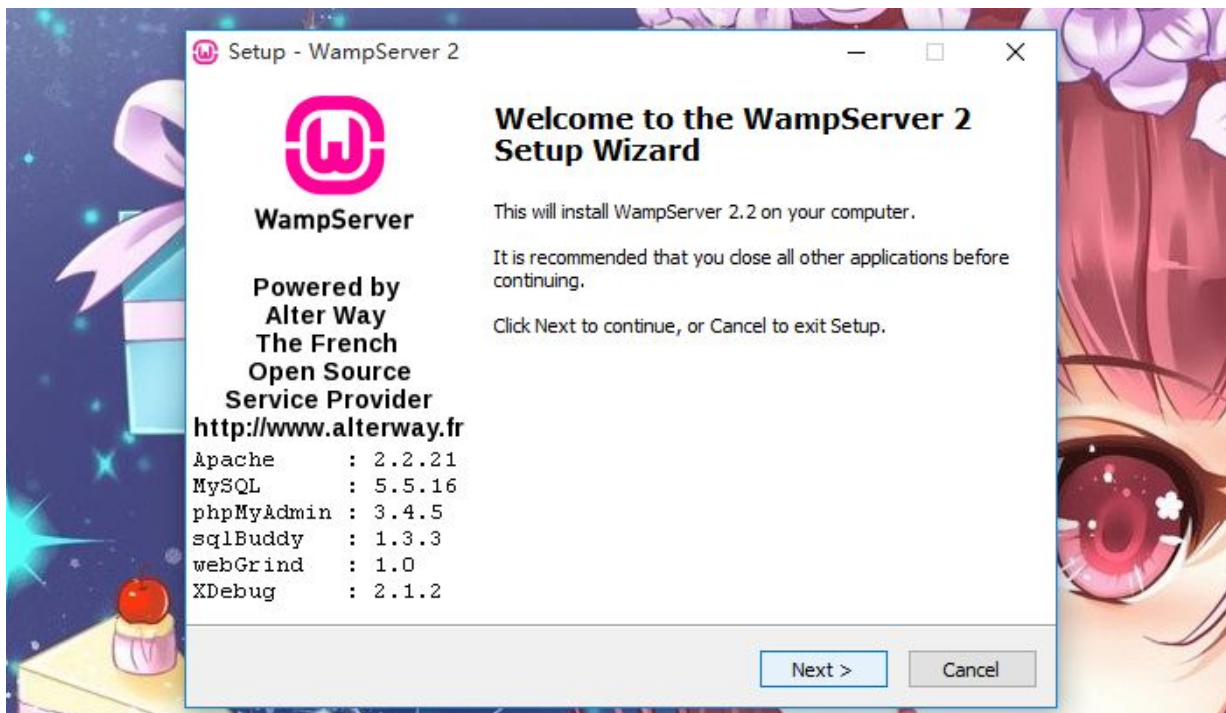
Setup - WampServer 2

WampServer

Powered by
Alter Way
The French
Open Source
Service Provider
http://www.alterway.fr

Apache : 2.2.21
MySQL : 5.5.16
phpMyAdmin : 3.4.5
sqlBuddy : 1.3.3
webGrind : 1.0
XDebug : 2.1.2

Welcome to the WampServer 2 Setup Wizard

This will install WampServer 2.2 on your computer.

It is recommended that you close all other applications before continuing.

Click Next to continue, or Cancel to exit Setup.

Next >

Cancel